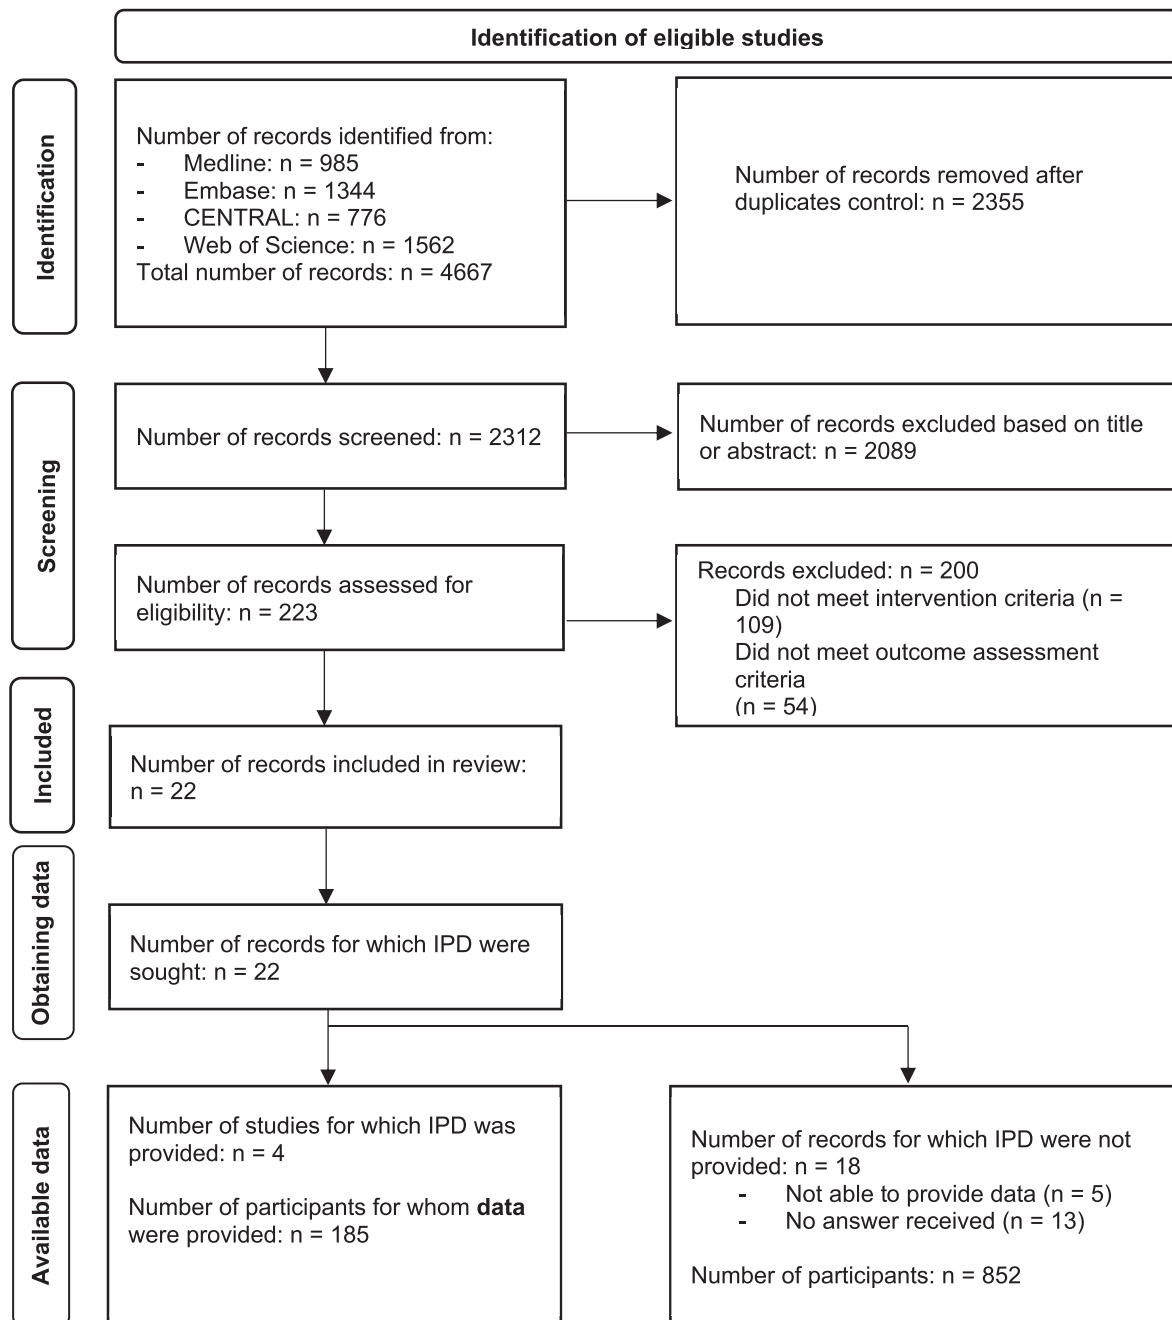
Identification of eligible studies

Identification

Number of records identified from:
- Medline: n = 985
- Embase: n = 1344
- CENTRAL: n = 776
- Web of Science: n = 1562
Total number of records: n = 4667

Number of records removed after duplicates control: n = 2355

Screening

Number of records screened: n = 2312

Number of records excluded based on title or abstract: n = 2089

Number of records assessed for eligibility: n = 223

Records excluded: n = 200
Did not meet intervention criteria (n = 109)
Did not meet outcome assessment criteria
(n = 54)

Included

Number of records included in review: n = 22

Obtaining data

Number of records for which IPD were sought: n = 22

Available data

Number of studies for which IPD was provided: n = 4

Number of participants for whom **data** were provided: n = 185

Number of records for which IPD were not provided: n = 18
- Not able to provide data (n = 5)
- No answer received (n = 13)

Number of participants: n = 852